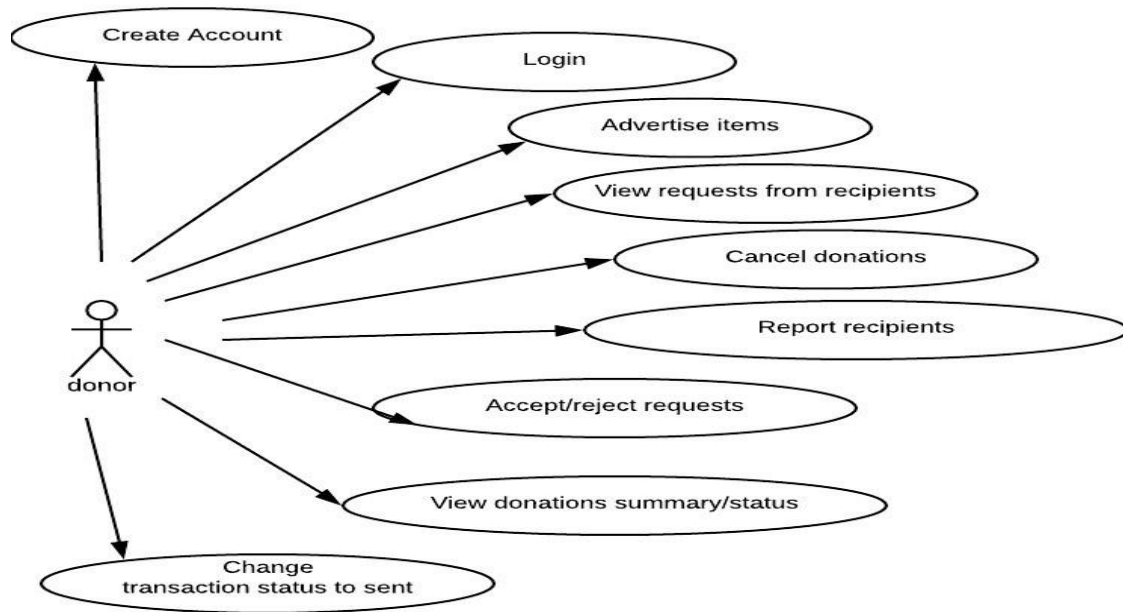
Create Account

Login

Advertise items

View requests from recipients

Cancel donations

Report recipients

donor

Accept/reject requests

View donations summary/status

Change transaction status to sent